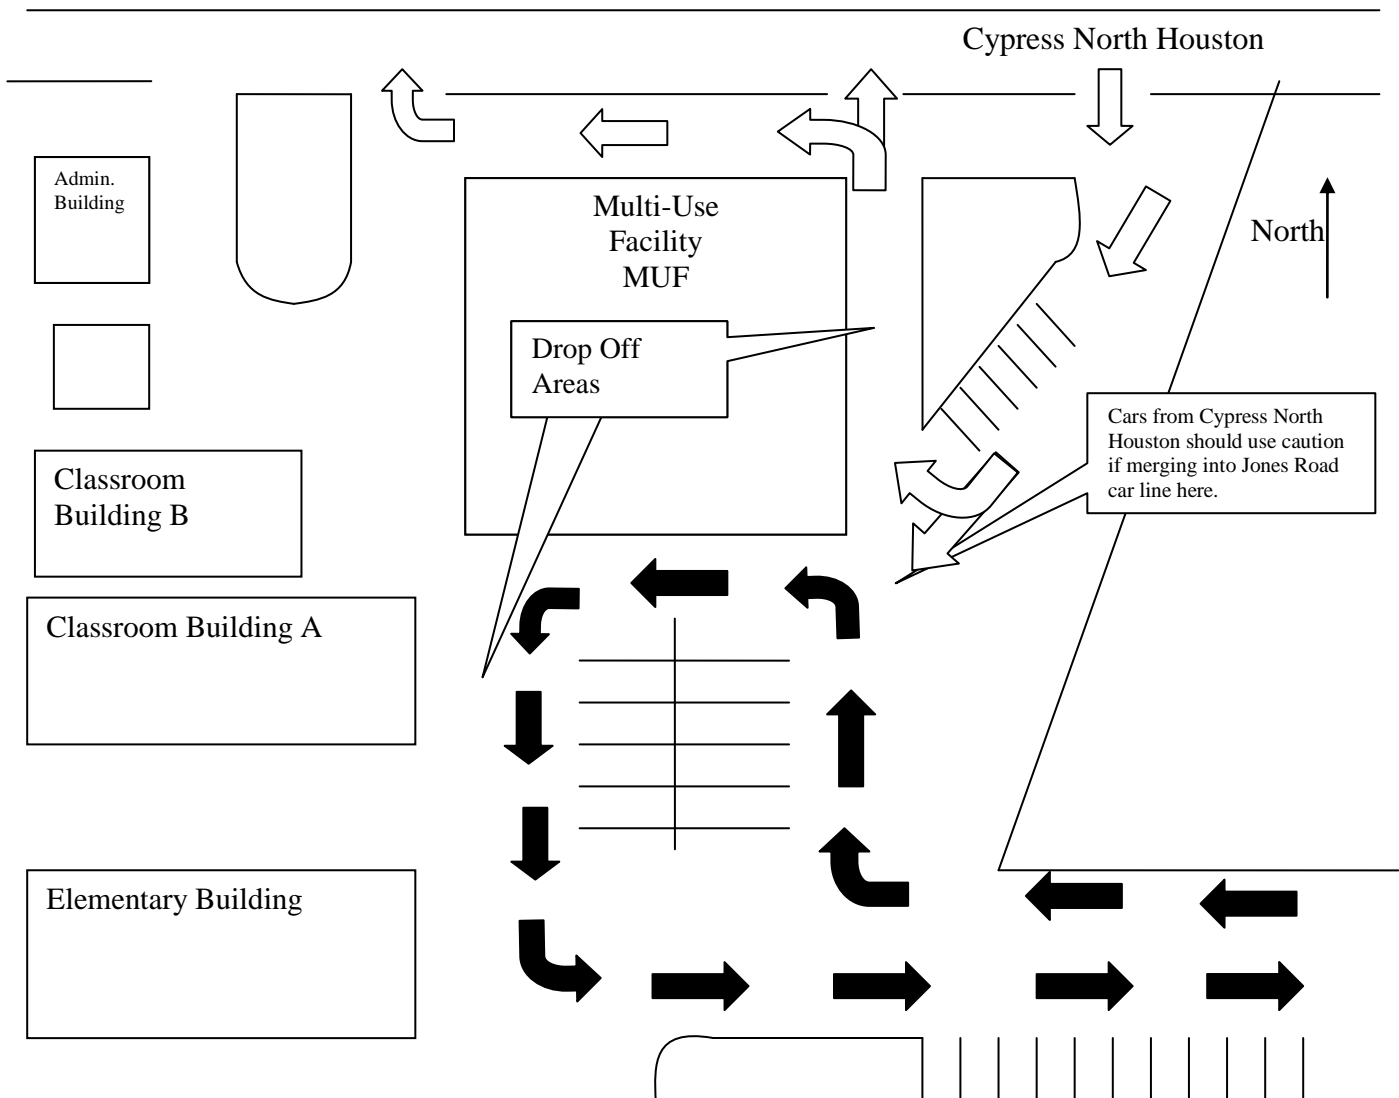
Cypress North Houston

Admin. Building

Multi-Use Facility MUF

North

Drop Off Areas

Cars from Cypress North Houston should use caution if merging into Jones Road car line here.

Classroom Building B

Classroom Building A

Elementary Building